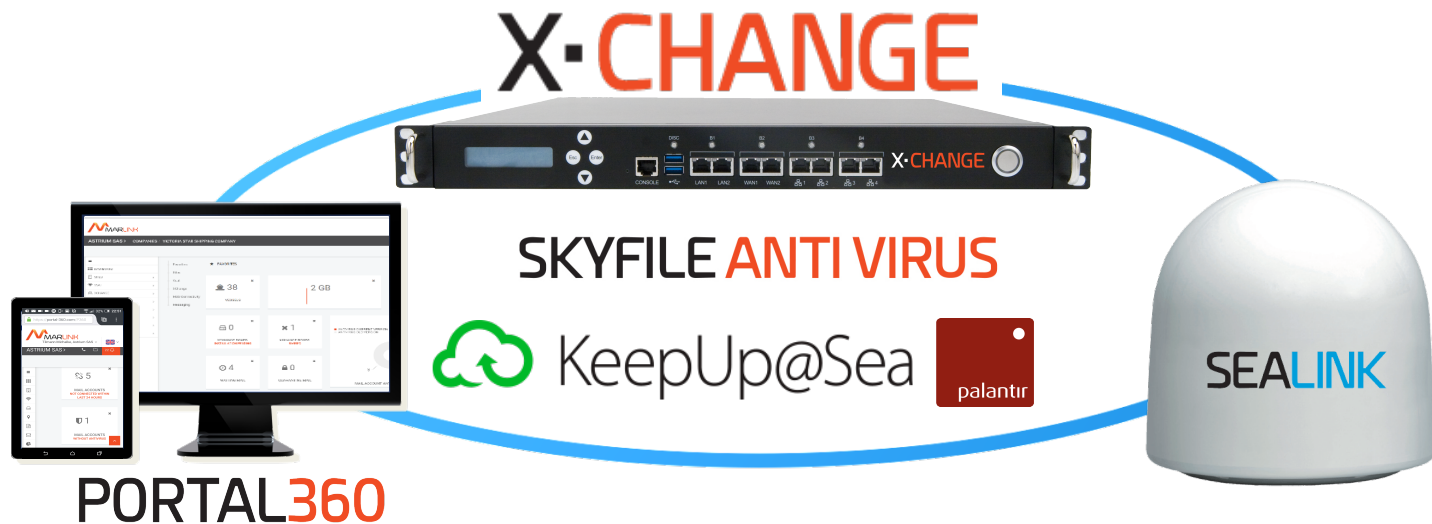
X·CHANGE

DESC
B1
B2
B3
B4
Esc
Enter
CONSOLE
LAN1
LAN2
WAN1
WAN2
1
2
3
4
X·CHANGE

SKYFILE ANTI VIRUS

KeepUp@Sea

palantir

SEALINK

MARLINK
ASTRIUM SAS
COMPONIES
VICTORIA STAR SHIPPING COMPANY
38
2 GB
0
1
4
0
5
1
MARLINK
ASTRIUM SAS

PORTAL360